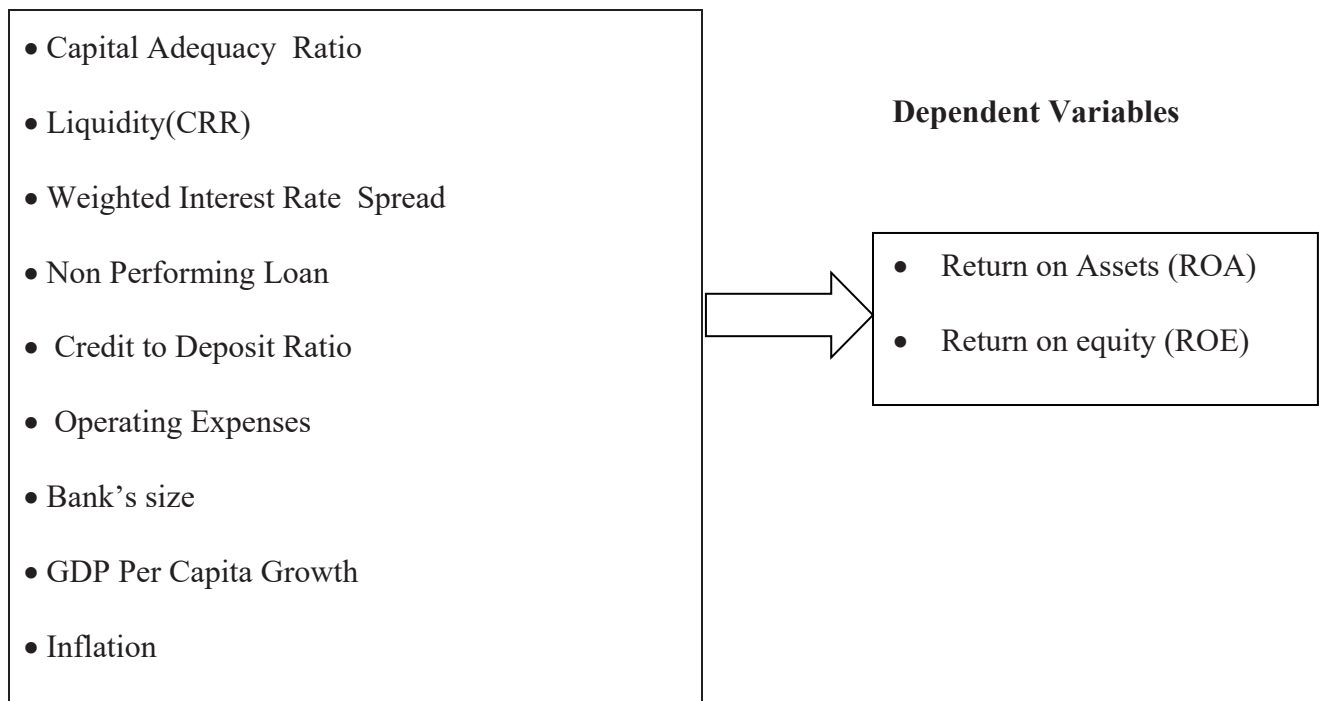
• Capital Adequacy Ratio
• Liquidity(CRR)
• Weighted Interest Rate Spread
• Non Performing Loan
• Credit to Deposit Ratio
• Operating Expenses
• Bank's size
• GDP Per Capita Growth
• Inflation

**Dependent Variables**

• Return on Assets (ROA)
• Return on equity (ROE)